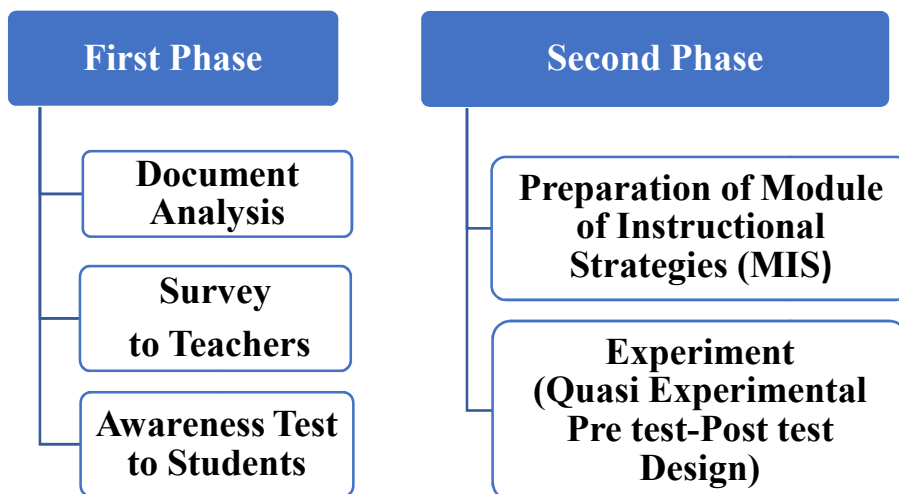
First Phase

Document Analysis

Survey to Teachers

Awareness Test to Students

Second Phase

Preparation of Module of Instructional Strategies (MIS)

Experiment (Quasi Experimental Pre test-Post test Design)